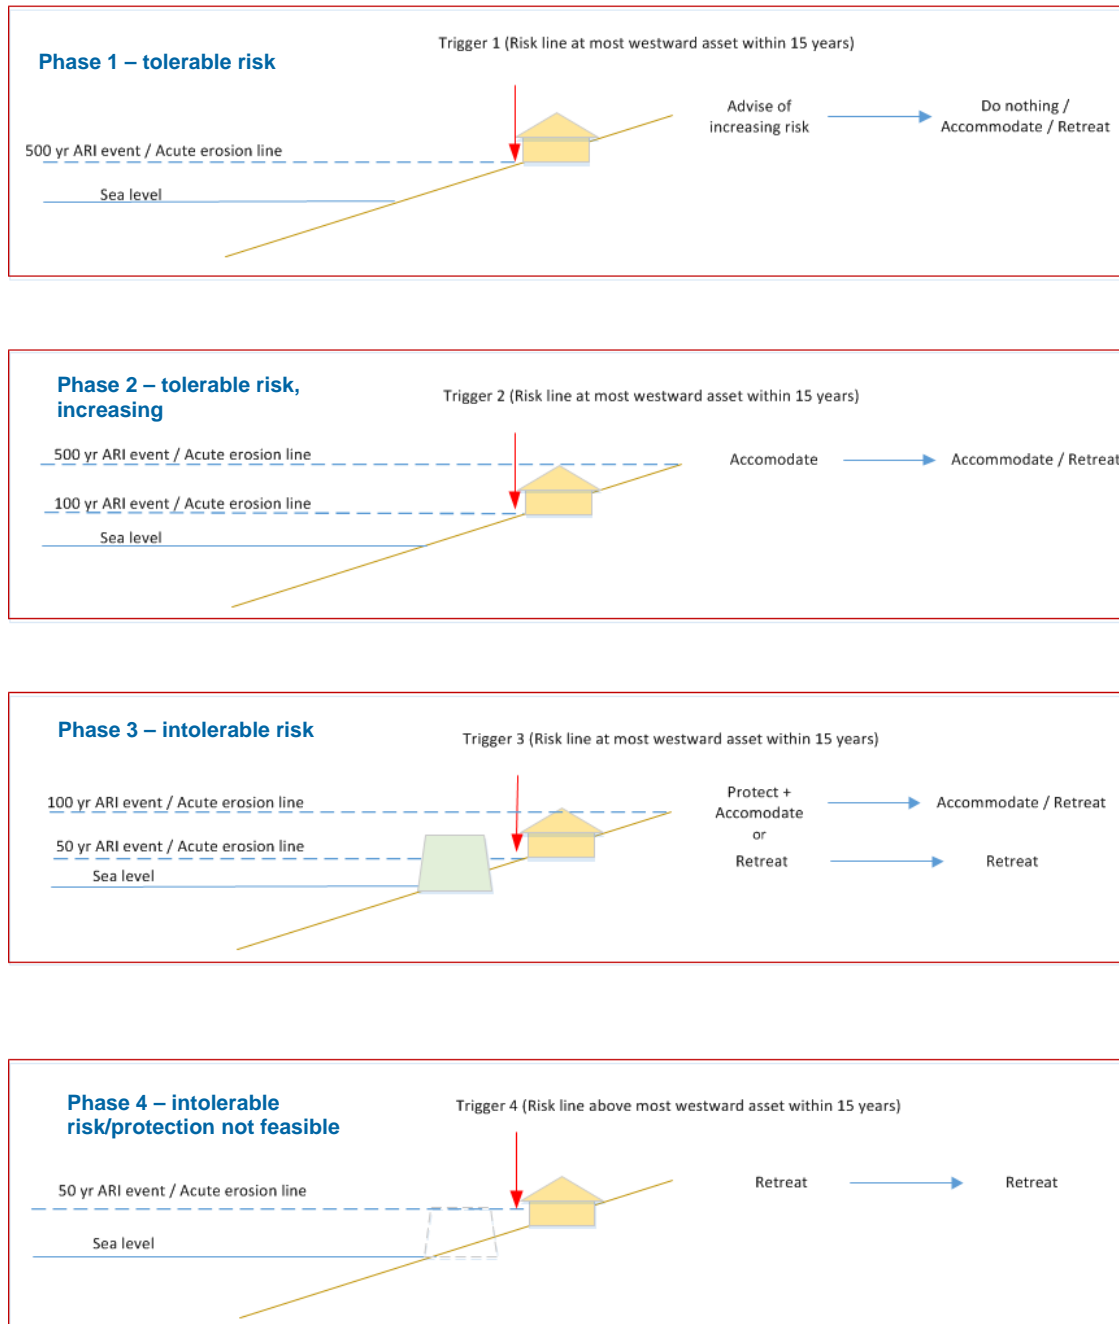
Phase 1 – tolerable risk

Trigger 1 (Risk line at most westward asset within 15 years)

500 yr ARI event / Acute erosion line

Sea level

Advise of increasing risk

Do nothing / Accommodate / Retreat

Phase 2 – tolerable risk, increasing

Trigger 2 (Risk line at most westward asset within 15 years)

500 yr ARI event / Acute erosion line

100 yr ARI event / Acute erosion line

Sea level

Accomodate

Accommodate / Retreat

Phase 3 – intolerable risk

Trigger 3 (Risk line at most westward asset within 15 years)

100 yr ARI event / Acute erosion line

50 yr ARI event / Acute erosion line

Sea level

Protect + Accomodate

or

Retreat

Accommodate / Retreat

Retreat

Phase 4 – intolerable risk/protection not feasible

Trigger 4 (Risk line above most westward asset within 15 years)

50 yr ARI event / Acute erosion line

Sea level

Retreat

Retreat